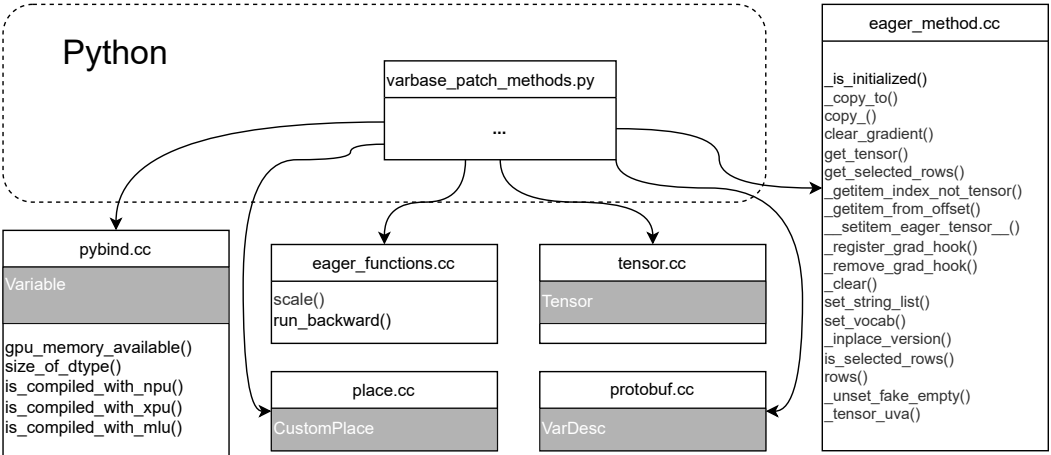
Python

varbase_patch_methods.py

...

eager_method.cc

_is_initialized()
_copy_to()
copy_()
clear_gradient()
get_tensor()
get_selected_rows()
_getitem_index_not_tensor()
_getitem_from_offset()
__setitem_eager_tensor__()
_register_grad_hook()
_remove_grad_hook()
_clear()
set_string_list()
set_vocab()
_inplace_version()
is_selected_rows()
rows()
_unset_fake_empty()
_tensor_uva()

pybind.cc

Variable

gpu_memory_available()
size_of_dtype()
is_compiled_with_npu()
is_compiled_with_xpu()
is_compiled_with_mlu()

eager_functions.cc

scale()
run_backward()

tensor.cc

Tensor

place.cc

CustomPlace

protobuf.cc

VarDesc